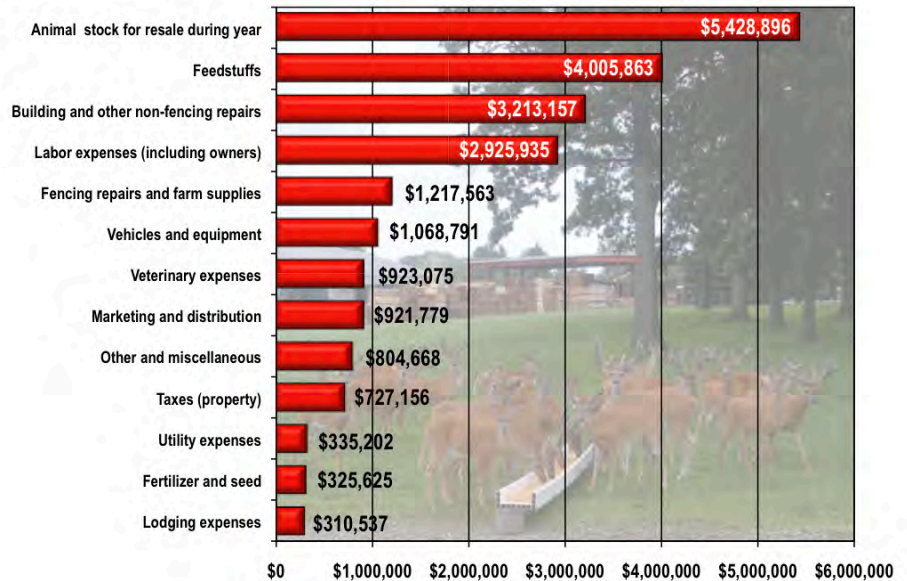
Animal stock for resale during year $5,428,896
Feedstuffs $4,005,863
Building and other non-fencing repairs $3,213,157
Labor expenses (including owners) $2,925,935
Fencing repairs and farm supplies $1,217,563
Vehicles and equipment $1,068,791
Veterinary expenses $923,075
Marketing and distribution $921,779
Other and miscellaneous $804,668
Taxes (property) $727,156
Utility expenses $335,202
Fertilizer and seed $325,625
Lodging expenses $310,537

$0 $1,000,000 $2,000,000 $3,000,000 $4,000,000 $5,000,000 $6,000,000